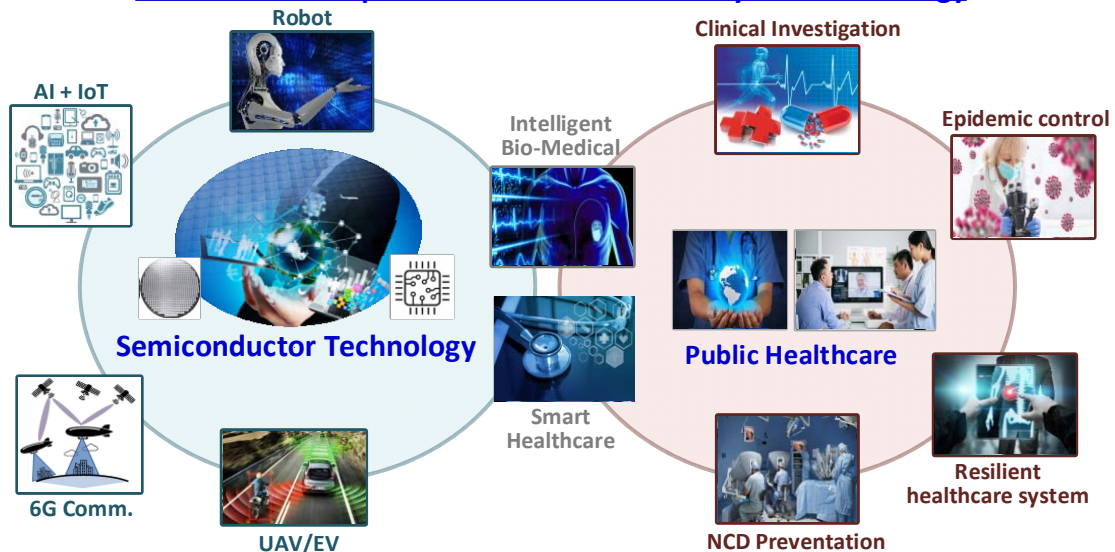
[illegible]

Robot

AI + IoT

Semiconductor Technology

6G Comm.

UAV/EV

Intelligent Bio-Medical

Smart Healthcare

Clinical Investigation

Epidemic control

Public Healthcare

Resilient healthcare system

NCD Preventation